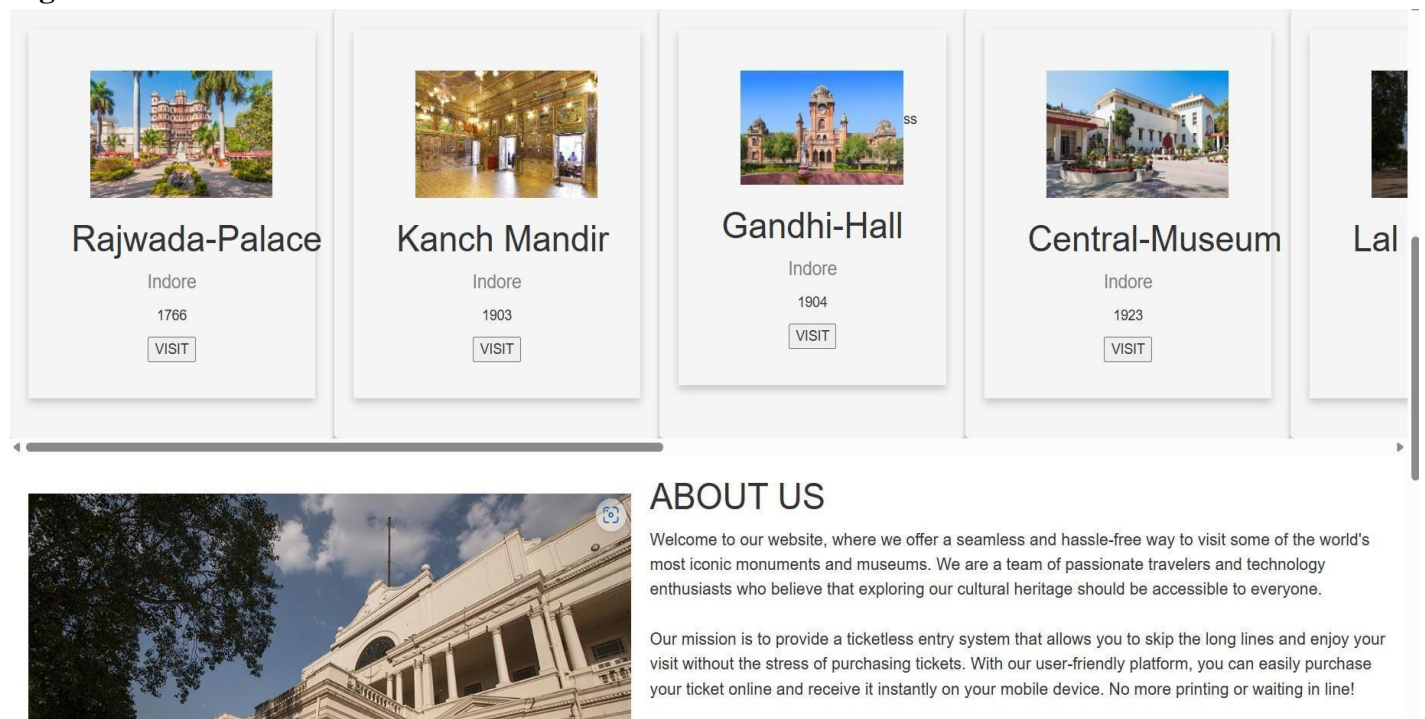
Rajwada-Palace
Indore
1766
VISIT

Kanch Mandir
Indore
1903
VISIT

ss
Gandhi-Hall
Indore
1904
VISIT

Central-Museum
Indore
1923
VISIT

Lal

ABOUT US

Welcome to our website, where we offer a seamless and hassle-free way to visit some of the world's most iconic monuments and museums. We are a team of passionate travelers and technology enthusiasts who believe that exploring our cultural heritage should be accessible to everyone.

Our mission is to provide a ticketless entry system that allows you to skip the long lines and enjoy your visit without the stress of purchasing tickets. With our user-friendly platform, you can easily purchase your ticket online and receive it instantly on your mobile device. No more printing or waiting in line!